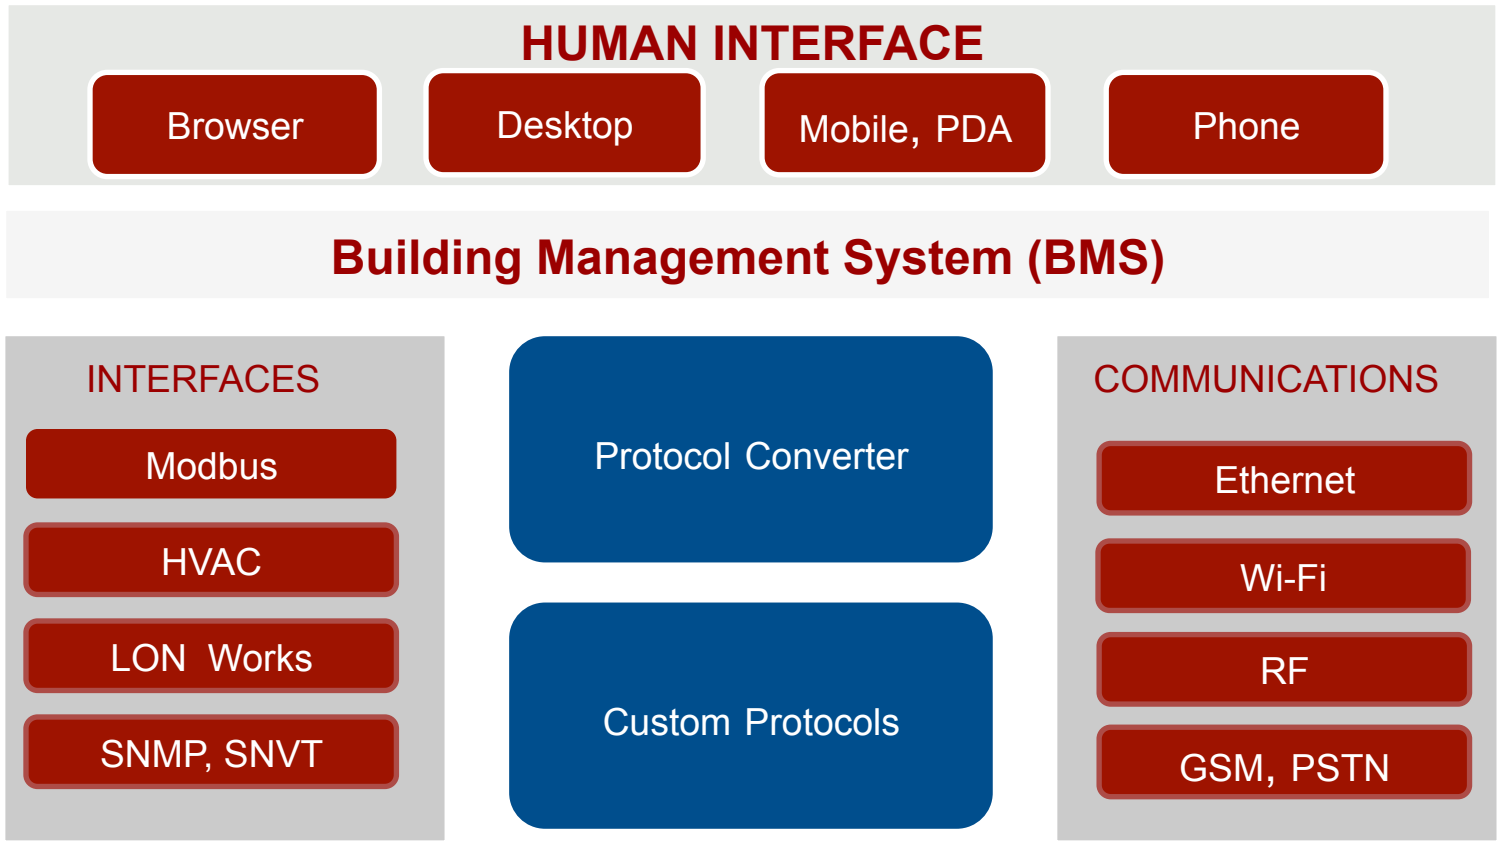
HUMAN INTERFACE

Browser

Desktop

Mobile, PDA

Phone

Building Management System (BMS)

INTERFACES

Modbus

HVAC

LON Works

SNMP, SNVT

Protocol Converter

Custom Protocols

COMMUNICATIONS

Ethernet

Wi-Fi

RF

GSM, PSTN